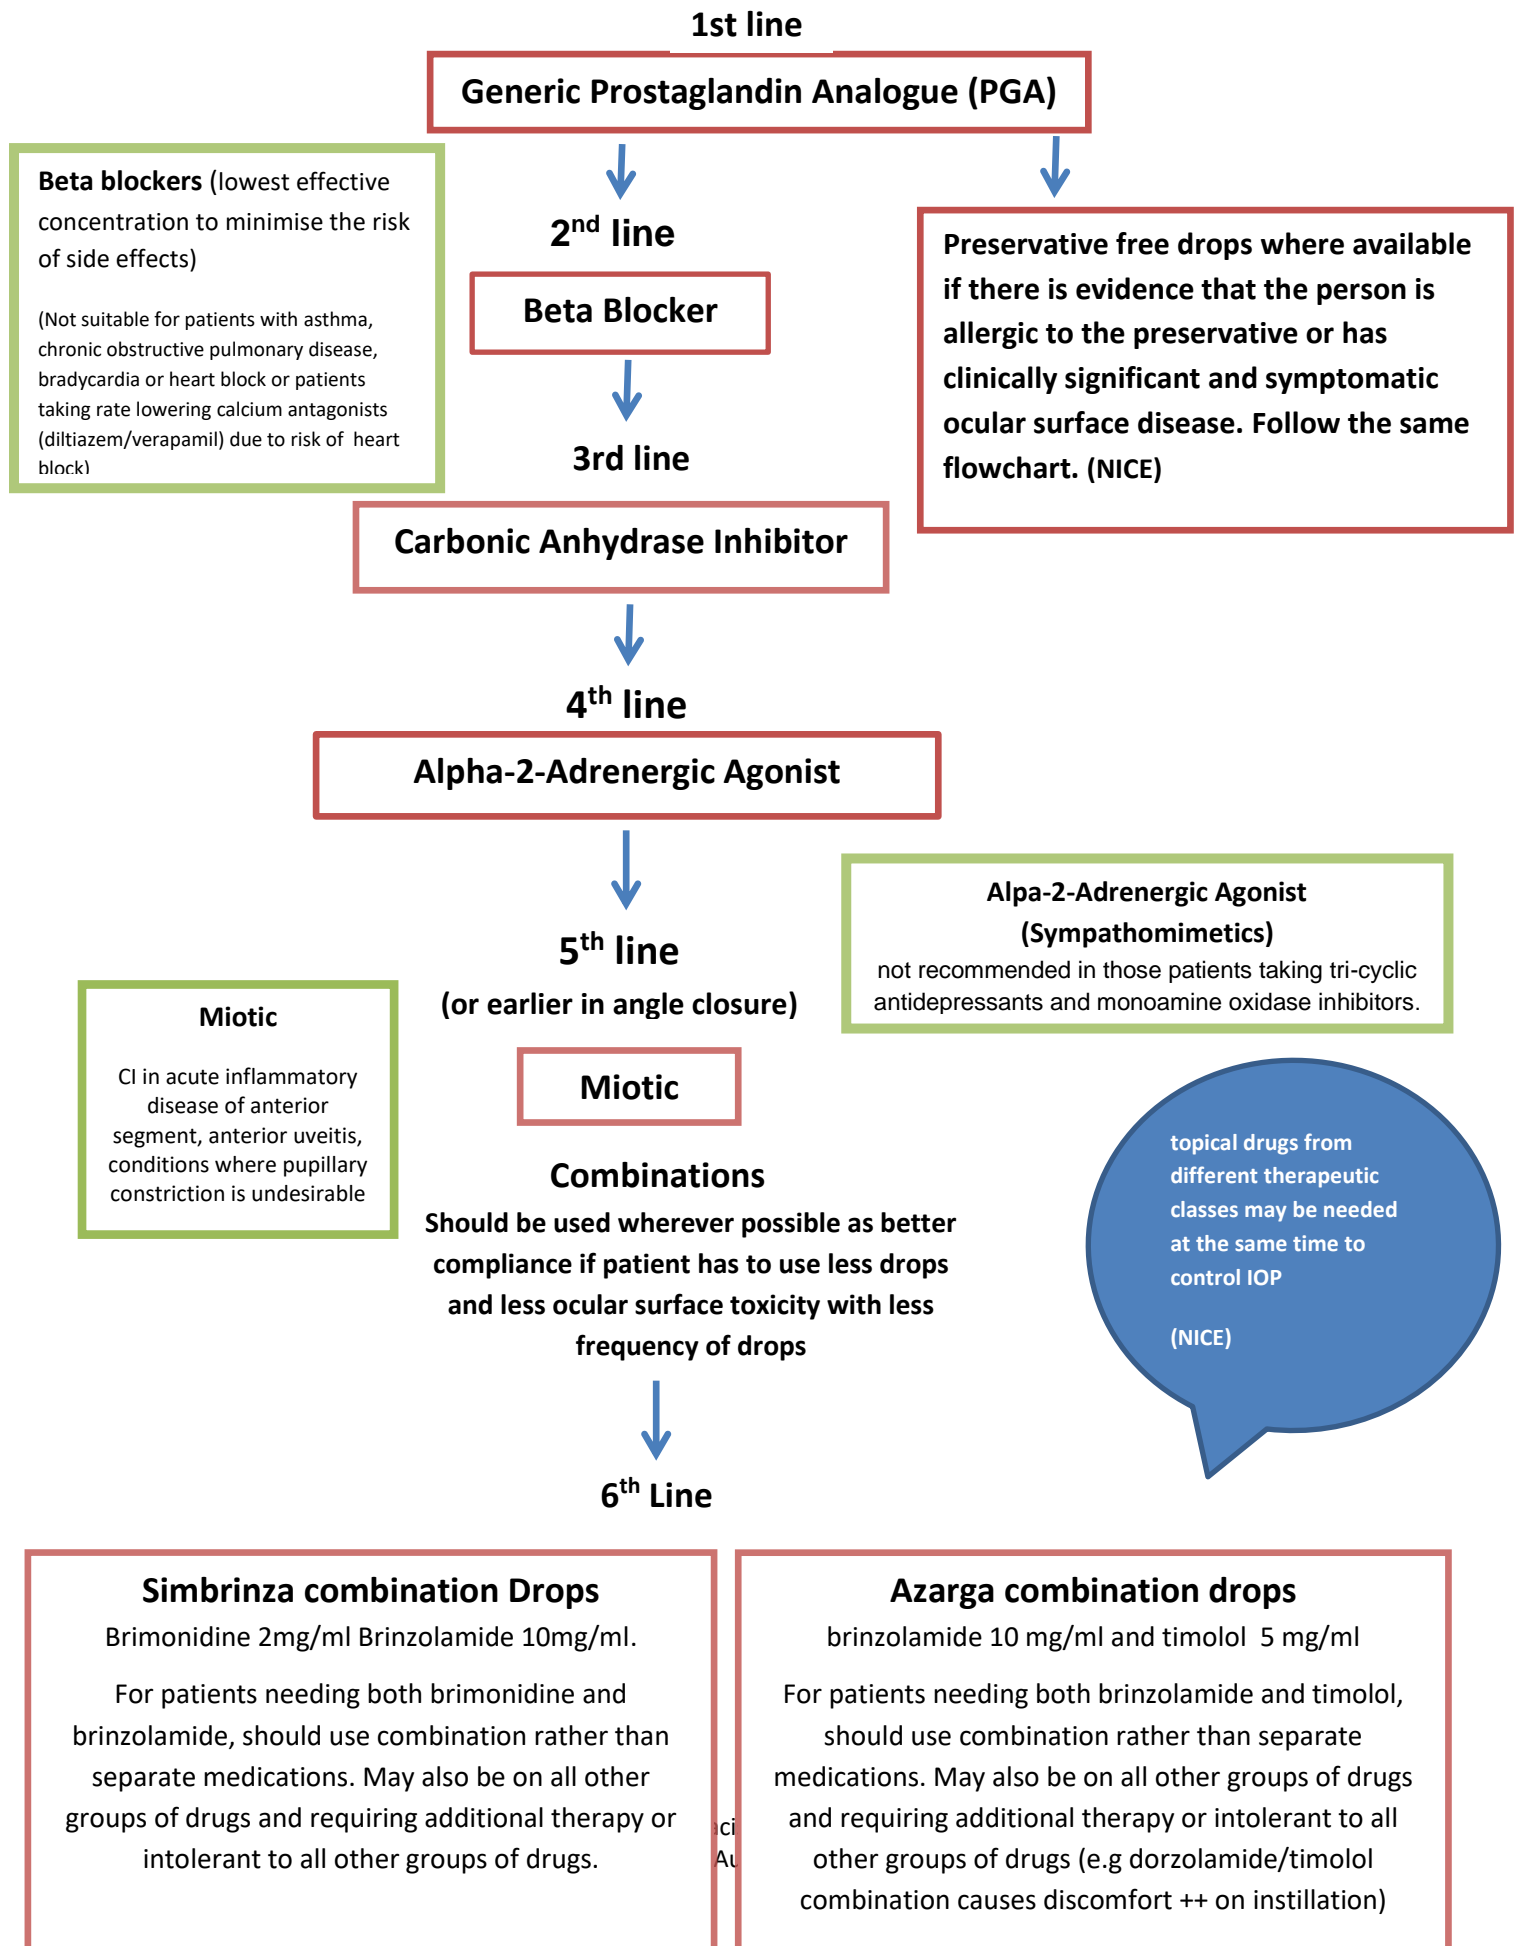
1st line

Generic Prostaglandin Analogue (PGA)

Beta blockers (lowest effective concentration to minimise the risk of side effects)

(Not suitable for patients with asthma, chronic obstructive pulmonary disease, bradycardia or heart block or patients taking rate lowering calcium antagonists (diltiazem/verapamil) due to risk of heart block)

2$^{nd}$ line

Beta Blocker

3rd line

Preservative free drops where available if there is evidence that the person is allergic to the preservative or has clinically significant and symptomatic ocular surface disease. Follow the same flowchart. (NICE)

Carbonic Anhydrase Inhibitor

4$^{th}$ line

Alpha-2-Adrenergic Agonist

Alpa-2-Adrenergic Agonist (Sympathomimetics)
not recommended in those patients taking tri-cyclic antidepressants and monoamine oxidase inhibitors.

5$^{th}$ line

(or earlier in angle closure)

Miotic

CI in acute inflammatory disease of anterior segment, anterior uveitis, conditions where pupillary constriction is undesirable

Miotic

Combinations

Should be used wherever possible as better compliance if patient has to use less drops and less ocular surface toxicity with less frequency of drops

topical drugs from different therapeutic classes may be needed at the same time to control IOP

(NICE)

6$^{th}$ Line

Simbrinza combination Drops

Brimonidine 2mg/ml Brinzolamide 10mg/ml.

For patients needing both brimonidine and brinzolamide, should use combination rather than separate medications. May also be on all other groups of drugs and requiring additional therapy or intolerant to all other groups of drugs.

ci
Au

Azarga combination drops

brinzolamide 10 mg/ml and timolol 5 mg/ml

For patients needing both brinzolamide and timolol, should use combination rather than separate medications. May also be on all other groups of drugs and requiring additional therapy or intolerant to all other groups of drugs (e.g dorzolamide/timolol combination causes discomfort ++ on instillation)